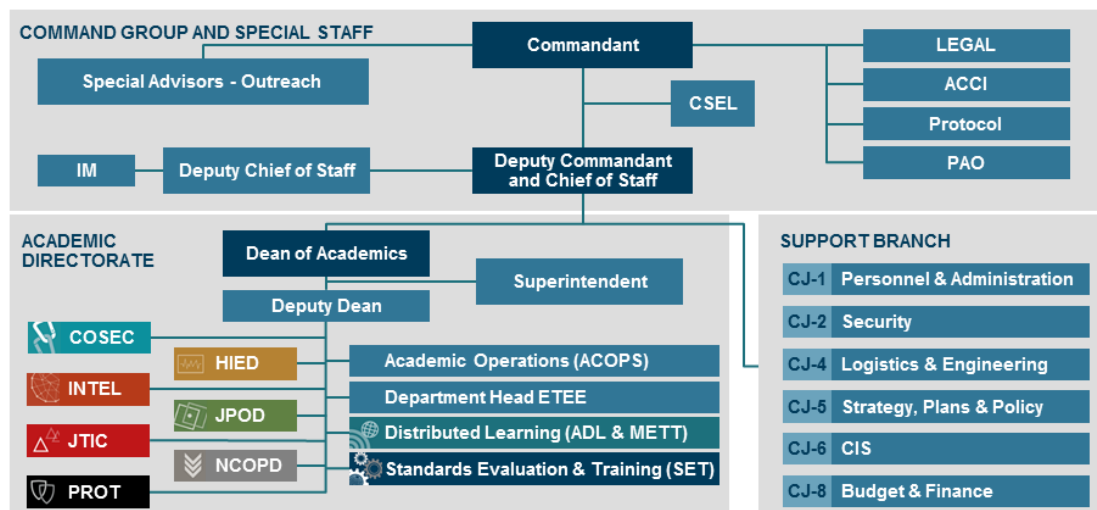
COMMAND GROUP AND SPECIAL STAFF

Commandant

Special Advisors - Outreach

LEGAL

ACCI

Protocol

PAO

CSEL

IM

Deputy Chief of Staff

Deputy Commandant and Chief of Staff

ACADEMIC DIRECTORATE

Dean of Academics

Superintendent

Deputy Dean

COSEC

INTEL

JTIC

PROT

HIED

JPOD

NCOPD

Academic Operations (ACOPS)

Department Head ETEE

Distributed Learning (ADL & METT)

Standards Evaluation & Training (SET)

SUPPORT BRANCH

CJ-1 Personnel & Administration

CJ-2 Security

CJ-4 Logistics & Engineering

CJ-5 Strategy, Plans & Policy

CJ-6 CIS

CJ-8 Budget & Finance